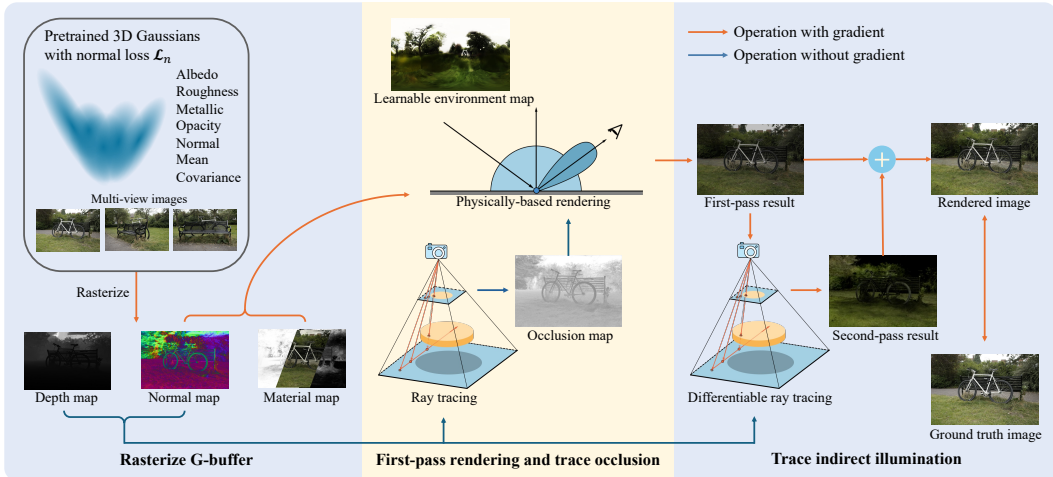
Pretrained 3D Gaussians with normal loss $\mathcal{L}_n$

Albedo
Roughness
Metallic
Opacity
Normal
Mean
Covariance

Multi-view images

Rasterize

Depth map
Normal map
Material map

Rasterize G-buffer

Learnable environment map

Physically-based rendering

Ray tracing

Occlusion map

First-pass rendering and trace occlusion

Operation with gradient
Operation without gradient

First-pass result

Differentiable ray tracing

Second-pass result

Rendered image

Ground truth image

Trace indirect illumination